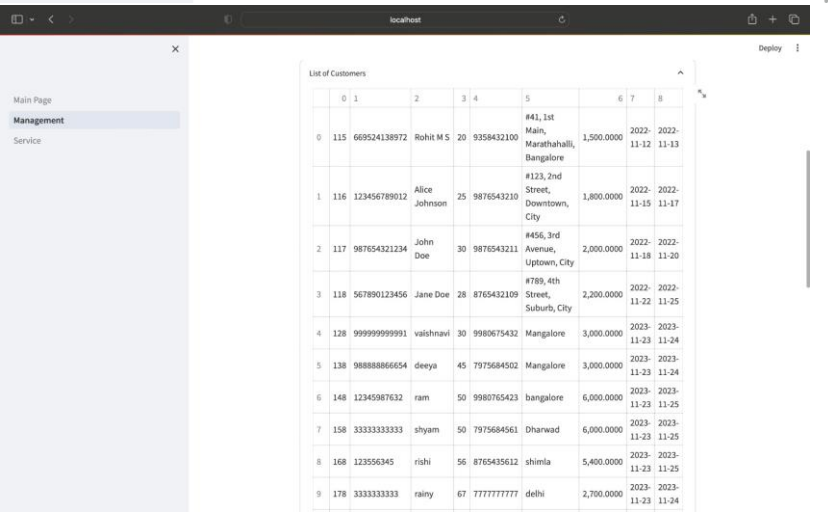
localhost

Deploy

Main Page
Management
Service

List of Customers

| | 0 | 1 | 2 | 3 | 4 | 5 | 6 | 7 | 8 |
|---|---|---|---|---|---|---|---|---|---|
| 0 | 115 | 669524138972 | Rohit M S | 20 | 9358432100 | #41, 1st Main, Marathahalli, Bangalore | 1,500.0000 | 2022-11-12 | 2022-11-13 |
| 1 | 116 | 123456789012 | Alice Johnson | 25 | 9876543210 | #123, 2nd Street, Downtown, City | 1,800.0000 | 2022-11-15 | 2022-11-17 |
| 2 | 117 | 987654321234 | John Doe | 30 | 9876543211 | #456, 3rd Avenue, Uptown, City | 2,000.0000 | 2022-11-18 | 2022-11-20 |
| 3 | 118 | 567890123456 | Jane Doe | 28 | 8765432109 | #789, 4th Street, Suburb, City | 2,200.0000 | 2022-11-22 | 2022-11-25 |
| 4 | 128 | 999999999991 | vaishnavi | 30 | 9980675432 | Mangalore | 3,000.0000 | 2023-11-23 | 2023-11-24 |
| 5 | 138 | 988888866654 | deeya | 45 | 7975684502 | Mangalore | 3,000.0000 | 2023-11-23 | 2023-11-24 |
| 6 | 148 | 12345987632 | ram | 50 | 9980765423 | bangalore | 6,000.0000 | 2023-11-23 | 2023-11-25 |
| 7 | 158 | 33333333333 | shyam | 50 | 7975684561 | Dharwad | 6,000.0000 | 2023-11-23 | 2023-11-25 |
| 8 | 168 | 123556345 | rishi | 56 | 8765435612 | shimla | 5,400.0000 | 2023-11-23 | 2023-11-25 |
| 9 | 178 | 3333333333 | rainy | 67 | 7777777777 | delhi | 2,700.0000 | 2023-11-23 | 2023-11-24 |